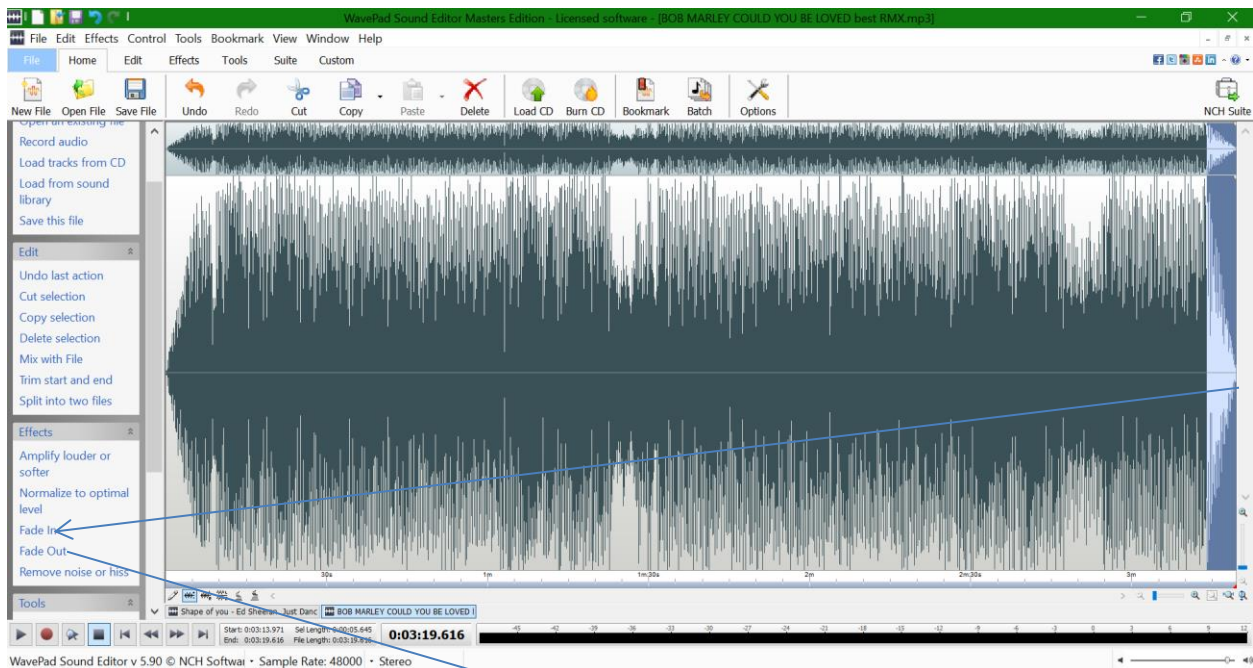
WavePad Sound Editor Masters Edition - Licensed software - [BOB MARLEY COULD YOU BE LOVED best RMX.mp3]

File Edit Effects Control Tools Bookmark View Window Help

File Home Edit Effects Tools Suite Custom

New File Open File Save File Undo Redo Cut Copy Paste Delete Load CD Burn CD Bookmark Batch Options NCH Suite

Open an existing file
Record audio
Load tracks from CD
Load from sound library
Save this file

Edit
Undo last action
Cut selection
Copy selection
Delete selection
Mix with File
Trim start and end
Split into two files

Effects
Amplify louder or softer
Normalize to optimal level
Fade In
Fade Out
Remove noise or hiss

Tools

30s 1m 1m30s 2m 2m30s 3m

Shape of you - Ed Sheeran Just Danc BOB MARLEY COULD YOU BE LOVED I

Start: 0:03:13.971 Sel Length: 0:00:05.645
End: 0:03:19.616 File Length: 0:03:19.616
0:03:19.616

-45 -42 -39 -36 -33 -30 -27 -24 -21 -18 -15 -12 -9 -6 -3 0 3 6 9 12

WavePad Sound Editor v 5.90 © NCH Softwa • Sample Rate: 48000 • Stereo